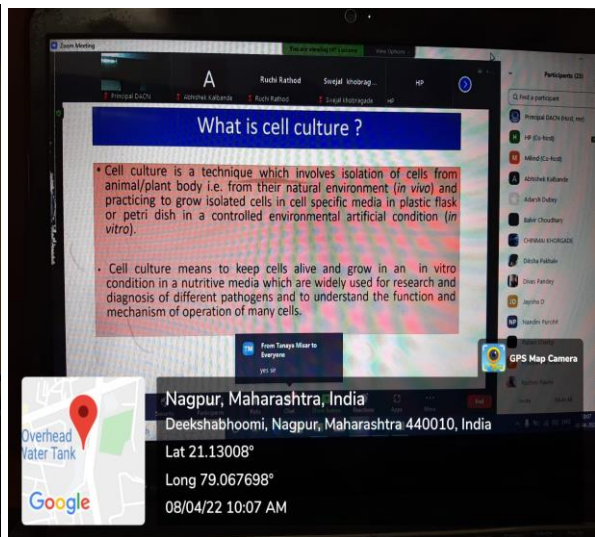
Zoom Meeting

You are viewing HP Lecture

View Options

A

Ruchi Rathod

Swejal khobrag...

HP

Principal DACN

Abhishek Kalbande

Ruchi Rathod

Swejal khobragade

HP

Participants (33)

Find a participant

Principal DACN (Host, me)

HP (Co-host)

Milind (Co-host)

Abhishek Kalbande

Adarsh Dubey

Bakir Choudhary

CHINMAI KHORGADE

Diksha Padhale

Diwas Pandey

Jaysha D

Nandini Purohit

What is cell culture ?

• Cell culture is a technique which involves isolation of cells from animal/plant body i.e. from their natural environment (in vivo) and practicing to grow isolated cells in cell specific media in plastic flask or petri dish in a controlled environmental artificial condition (in vitro).

• Cell culture means to keep cells alive and grow in an in vitro condition in a nutritive media which are widely used for research and diagnosis of different pathogens and to understand the function and mechanism of operation of many cells.

TM

From Tanaya Misar to Everyone

yes sir

GPS Map Camera

Overhead Water Tank

Google

Nagpur, Maharashtra, India

Deekshabhoomi, Nagpur, Maharashtra 440010, India

Lat 21.13008°

Long 79.067698°

08/04/22 10:07 AM